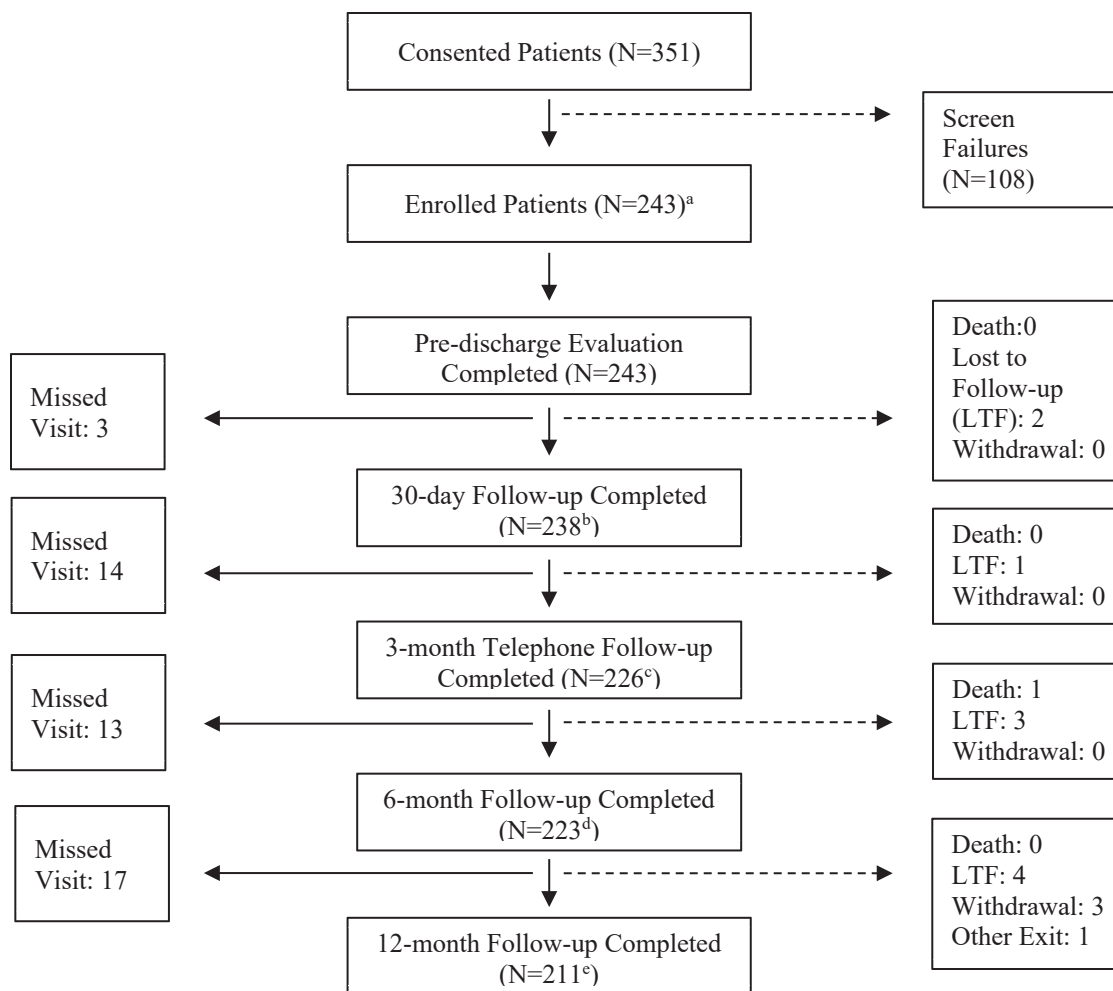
Consented Patients (N=351)

Screen Failures (N=108)

Enrolled Patients (N=243)$^{a}$

Pre-discharge Evaluation Completed (N=243)

Missed Visit: 3

Death:0
Lost to Follow-up (LTF): 2
Withdrawal: 0

30-day Follow-up Completed (N=238$^{b}$)

Missed Visit: 14

Death: 0
LTF: 1
Withdrawal: 0

3-month Telephone Follow-up Completed (N=226$^{c}$)

Missed Visit: 13

Death: 1
LTF: 3
Withdrawal: 0

6-month Follow-up Completed (N=223$^{d}$)

Missed Visit: 17

Death: 0
LTF: 4
Withdrawal: 3
Other Exit: 1

12-month Follow-up Completed (N=211$^{e}$)